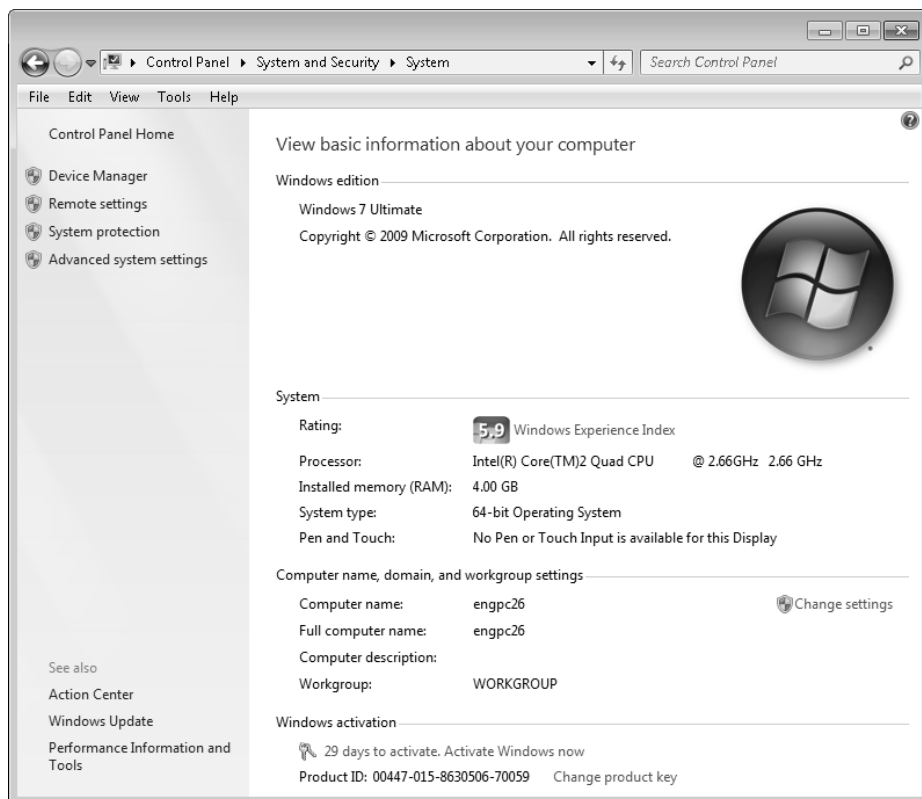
Control Panel ▸ System and Security ▸ System
Search Control Panel

File Edit View Tools Help

Control Panel Home

Device Manager
Remote settings
System protection
Advanced system settings

See also
Action Center
Windows Update
Performance Information and Tools

View basic information about your computer

Windows edition

Windows 7 Ultimate
Copyright © 2009 Microsoft Corporation. All rights reserved.

System

| | |
|---|---|
| Rating: | 5.9 Windows Experience Index |
| Processor: | Intel(R) Core(TM)2 Quad CPU @ 2.66GHz 2.66 GHz |
| Installed memory (RAM): | 4.00 GB |
| System type: | 64-bit Operating System |
| Pen and Touch: | No Pen or Touch Input is available for this Display |

Computer name, domain, and workgroup settings

| | |
|---|---|
| Computer name: | engpc26 |
| Full computer name: | engpc26 |
| Computer description: | |
| Workgroup: | WORKGROUP |

Change settings

Windows activation

29 days to activate. Activate Windows now

Product ID: 00447-015-8630506-70059 Change product key